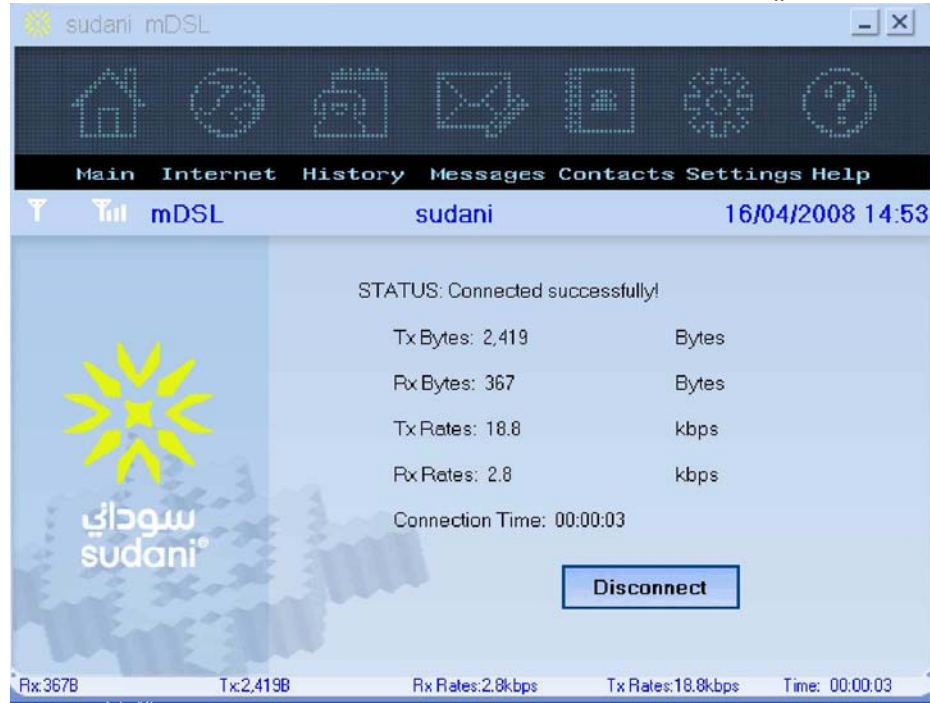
sudani mDSL

Main Internet History Messages Contacts Settings Help

mDSL sudani 16/04/2008 14:53

STATUS: Connected successfully!

| | | |
|---|---|---|
| Tx Bytes: | 2,419 | Bytes |
| Rx Bytes: | 367 | Bytes |
| Tx Rates: | 18.8 | kbps |
| Rx Rates: | 2.8 | kbps |

Connection Time: 00:00:03

سوداني
sudani®

Disconnect

Rx:367B Tx:2,419B Rx Rates:2.8kbps Tx Rates:18.8kbps Time: 00:00:03